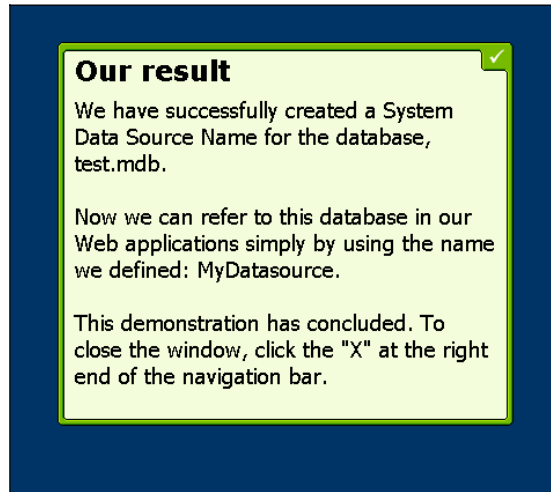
Our result

We have successfully created a System Data Source Name for the database, test.mdb.

Now we can refer to this database in our Web applications simply by using the name we defined: MyDatasource.

This demonstration has concluded. To close the window, click the "X" at the right end of the navigation bar.